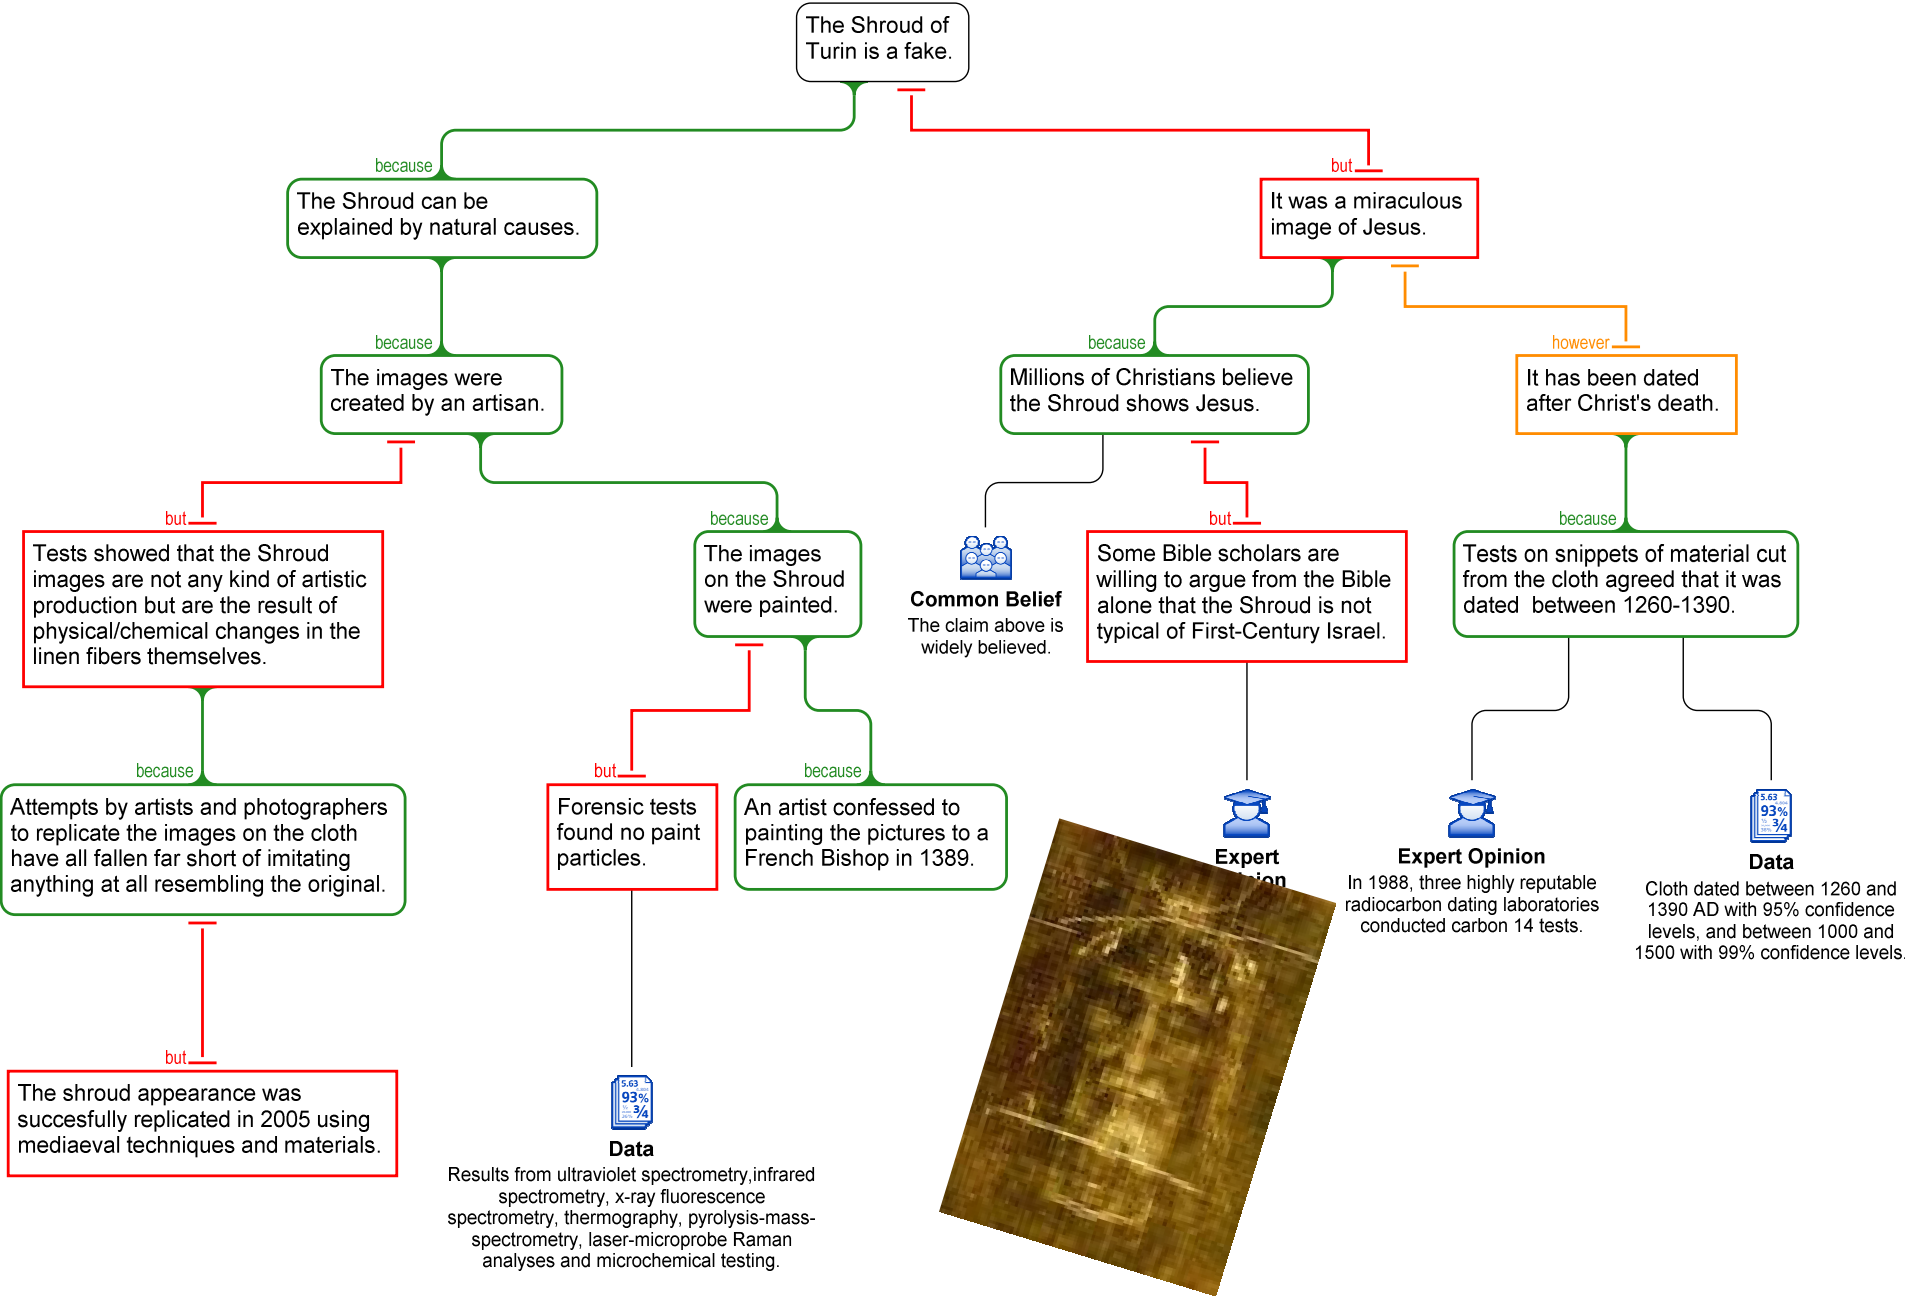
The Shroud of Turin is a fake.

because

The Shroud can be explained by natural causes.

because

The images were created by an artisan.

but

Tests showed that the Shroud images are not any kind of artistic production but are the result of physical/chemical changes in the linen fibers themselves.

because

Attempts by artists and photographers to replicate the images on the cloth have all fallen far short of imitating anything at all resembling the original.

but

The shroud appearance was succesfully replicated in 2005 using mediaeval techniques and materials.

because

The images on the Shroud were painted.

but

Forensic tests found no paint particles.

5.63 93% ¾

Data

Results from ultraviolet spectrometry,infrared spectrometry, x-ray fluorescence spectrometry, thermography, pyrolysis-mass-spectrometry, laser-microprobe Raman analyses and microchemical testing.

because

An artist confessed to painting the pictures to a French Bishop in 1389.

but

It was a miraculous image of Jesus.

because

Millions of Christians believe the Shroud shows Jesus.

Common Belief

The claim above is widely believed.

but

Some Bible scholars are willing to argue from the Bible alone that the Shroud is not typical of First-Century Israel.

Expert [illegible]ion

however

It has been dated after Christ's death.

because

Tests on snippets of material cut from the cloth agreed that it was dated between 1260-1390.

Expert Opinion

In 1988, three highly reputable radiocarbon dating laboratories conducted carbon 14 tests.

5.63 93% ¾

Data

Cloth dated between 1260 and 1390 AD with 95% confidence levels, and between 1000 and 1500 with 99% confidence levels.